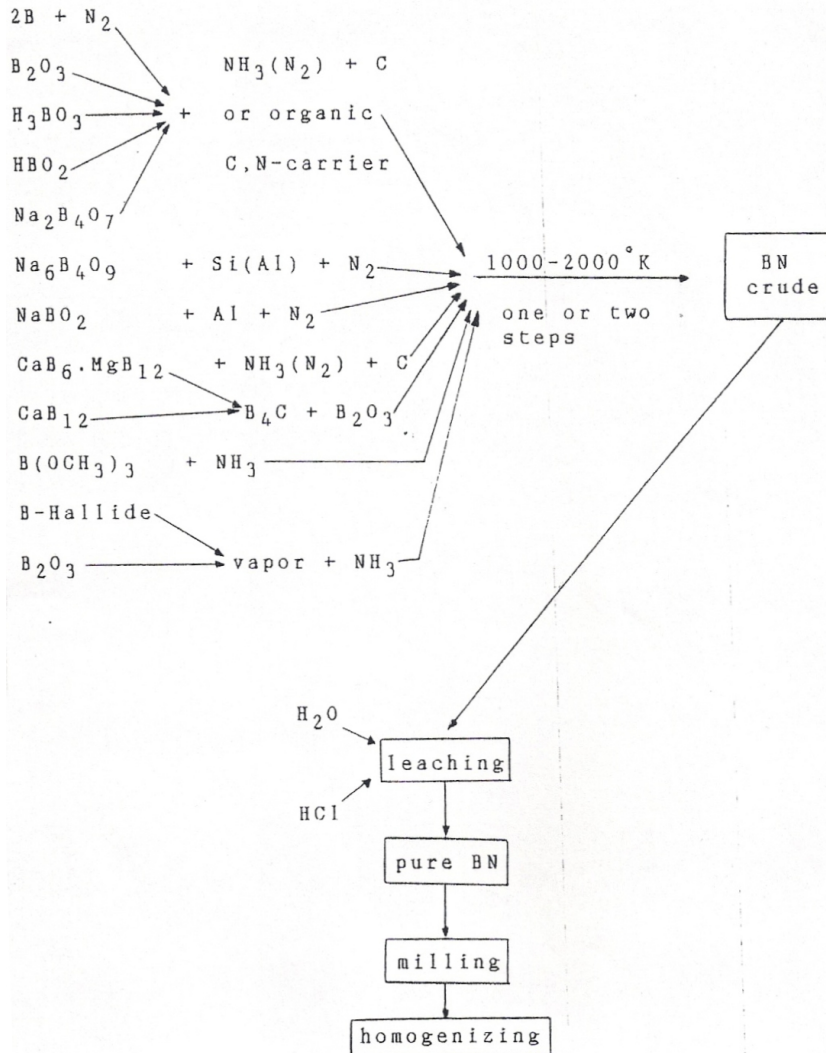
$2B + N_2$

$B_2O_3$

$H_3BO_3$ + $NH_3(N_2) + C$ or organic C,N-carrier

$HBO_2$

$Na_2B_4O_7$

$Na_6B_4O_9$ + Si(Al) + $N_2$

1000-2000°K

one or two steps

BN crude

$NaBO_2$ + Al + $N_2$

$CaB_6 . MgB_{12}$ + $NH_3(N_2)$ + C

$CaB_{12}$ $B_4C + B_2O_3$

$B(OCH_3)_3$ + $NH_3$

B-Hallide

$B_2O_3$ vapor + $NH_3$

$H_2O$

leaching

HCl

pure BN

milling

homogenizing